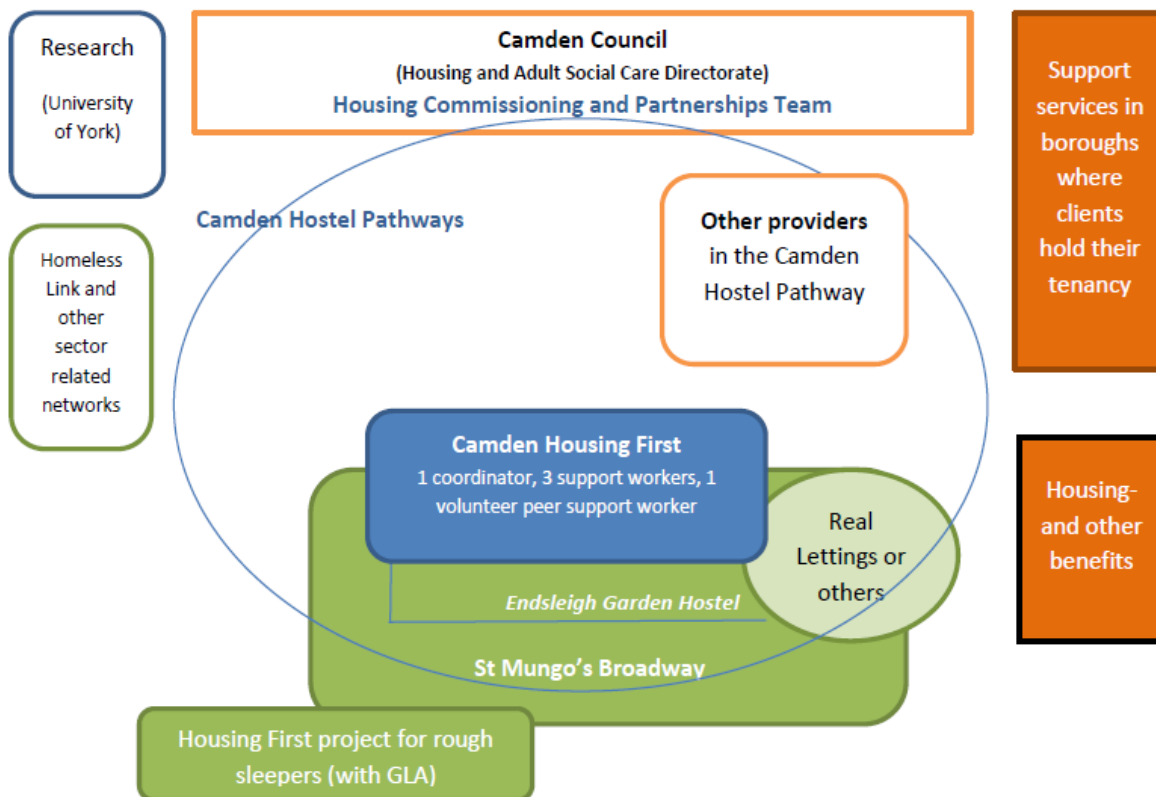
Research

(University of York)

Camden Council
(Housing and Adult Social Care Directorate)
Housing Commissioning and Partnerships Team

Support services in boroughs where clients hold their tenancy

Camden Hostel Pathways

Other providers in the Camden Hostel Pathway

Homeless Link and other sector related networks

Camden Housing First
1 coordinator, 3 support workers, 1 volunteer peer support worker

Real Lettings or others

Housing- and other benefits

Endsleigh Garden Hostel

St Mungo's Broadway

Housing First project for rough sleepers (with GLA)